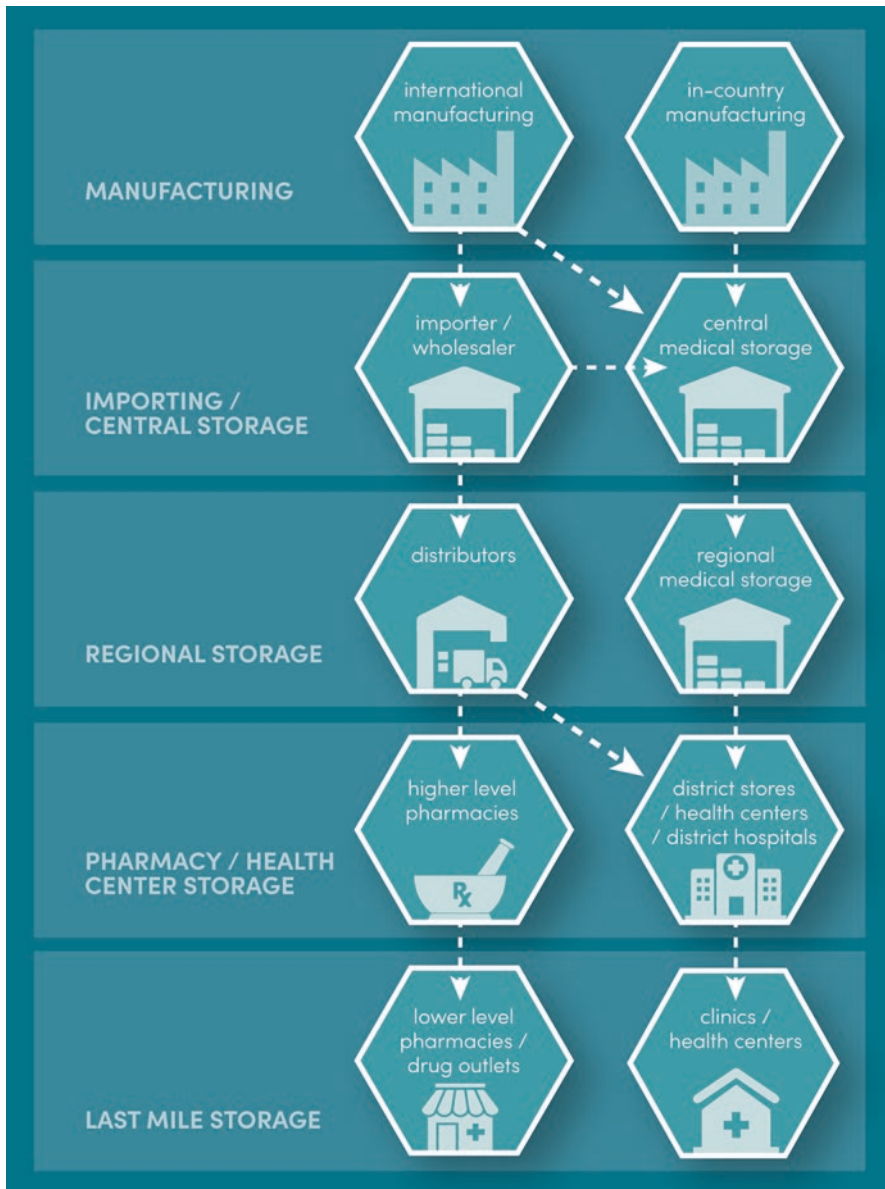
MANUFACTURING

international manufacturing

in-country manufacturing

IMPORTING / CENTRAL STORAGE

importer / wholesaler

central medical storage

REGIONAL STORAGE

distributors

regional medical storage

PHARMACY / HEALTH CENTER STORAGE

higher level pharmacies

Rx

district stores / health centers / district hospitals

LAST MILE STORAGE

lower level pharmacies / drug outlets

clinics / health centers